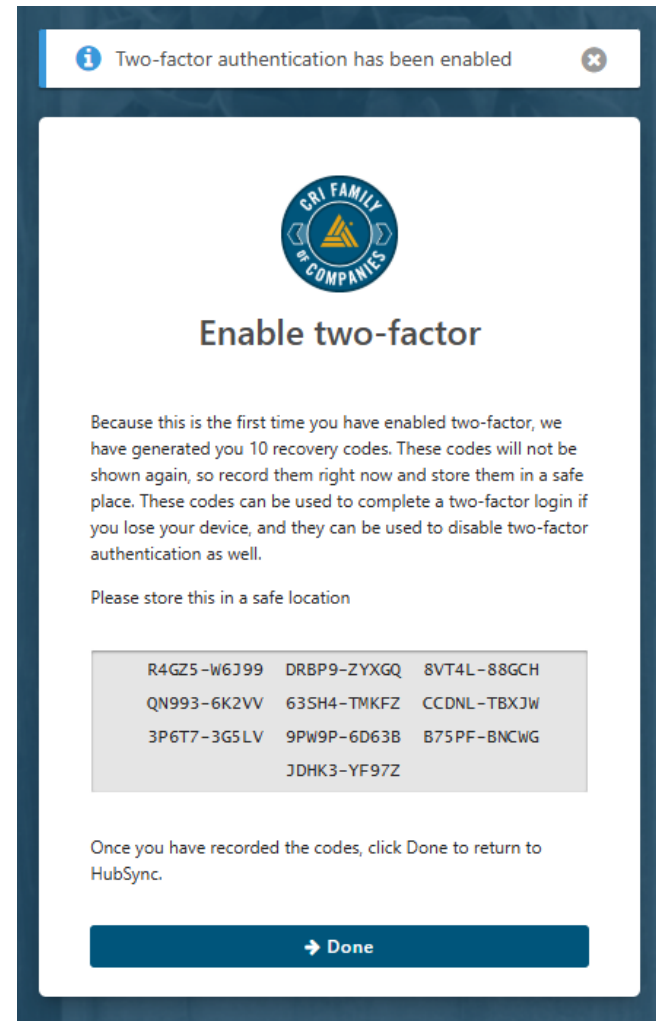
Two-factor authentication has been enabled

CRI FAMILY OF COMPANIES

Enable two-factor

Because this is the first time you have enabled two-factor, we have generated you 10 recovery codes. These codes will not be shown again, so record them right now and store them in a safe place. These codes can be used to complete a two-factor login if you lose your device, and they can be used to disable two-factor authentication as well.

Please store this in a safe location

R4GZ5-W6J99 DRBP9-ZYXGQ 8VT4L-88GCH
QN993-6K2VV 63SH4-TMKFZ CCDNL-TBXJW
3P6T7-3G5LV 9PW9P-6D63B B75PF-BNCWG
JDHK3-YF97Z

Once you have recorded the codes, click Done to return to HubSync.

Done